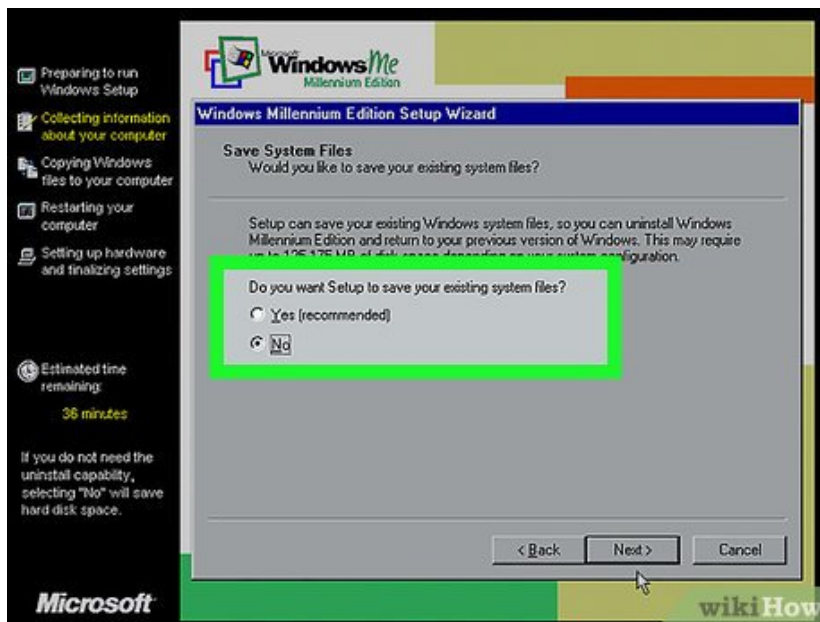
Preparing to run Windows Setup

Collecting information about your computer

Copying Windows files to your computer

Restarting your computer

Setting up hardware and finalizing settings

Estimated time remaining:

36 minutes

If you do not need the uninstall capability, selecting "No" will save hard disk space.

Microsoft

Microsoft Windows Me Millennium Edition

Windows Millennium Edition Setup Wizard

Save System Files
Would you like to save your existing system files?

Setup can save your existing Windows system files, so you can uninstall Windows Millennium Edition and return to your previous version of Windows. This may require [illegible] configuration.

Do you want Setup to save your existing system files?

Yes (recommended)

No

< Back

Next >

Cancel

wikiHow